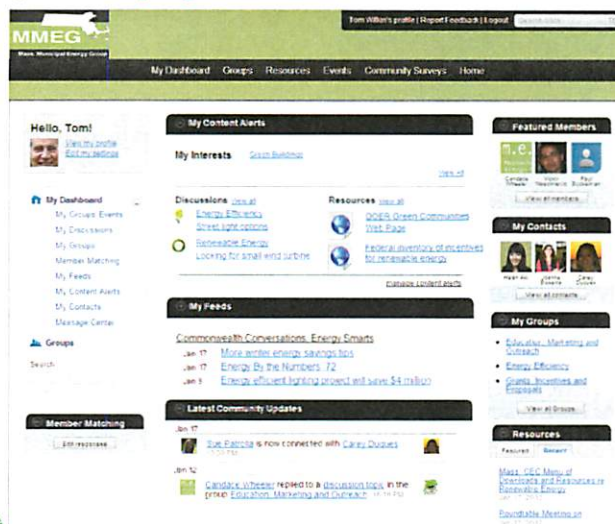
MMEG
Mass. Municipal Energy Group

Tom Wilkin's profile | Report Feedback | Logout

My Dashboard Groups Resources Events Community Surveys Home

Hello, Tom!
View my profile
Edit my settings

My Dashboard
My Groups' Events
My Discussions
My Groups
Member Matching
My Feeds
My Content Alerts
My Contacts
Message Center

Groups

Search

Member Matching
Edit responses

My Content Alerts

My Interests Green Buildings

View all

Discussions View all
Energy Efficiency
Street light options
Renewable Energy
Looking for small wind turbine

Resources View all
DOER Green Communities Web Page
Federal inventory of incentives for renewable energy

Manage content alerts

My Feeds

Commonwealth Conversations, Energy Smarts
Jan 17 More winter energy savings tips
Jan 17 Energy By the Numbers: 72
Jan 3 Energy efficient lighting project will save $4 million

Latest Community Updates

Jan 17
Sue Patrolia is now connected with Carey Duques
Jan 12
Candace Wheeler replied to a discussion topic in the group Education, Marketing and Outreach

Featured Members
View all members

My Contacts
View all contacts

My Groups
Education, Marketing and Outreach
Energy Efficiency
Grants, Incentives and Proposals
View all Groups

Resources
Featured Recent
Mass. CEC Menu of Downloads and Resources re: Renewable Energy
Roundtable Meeting on